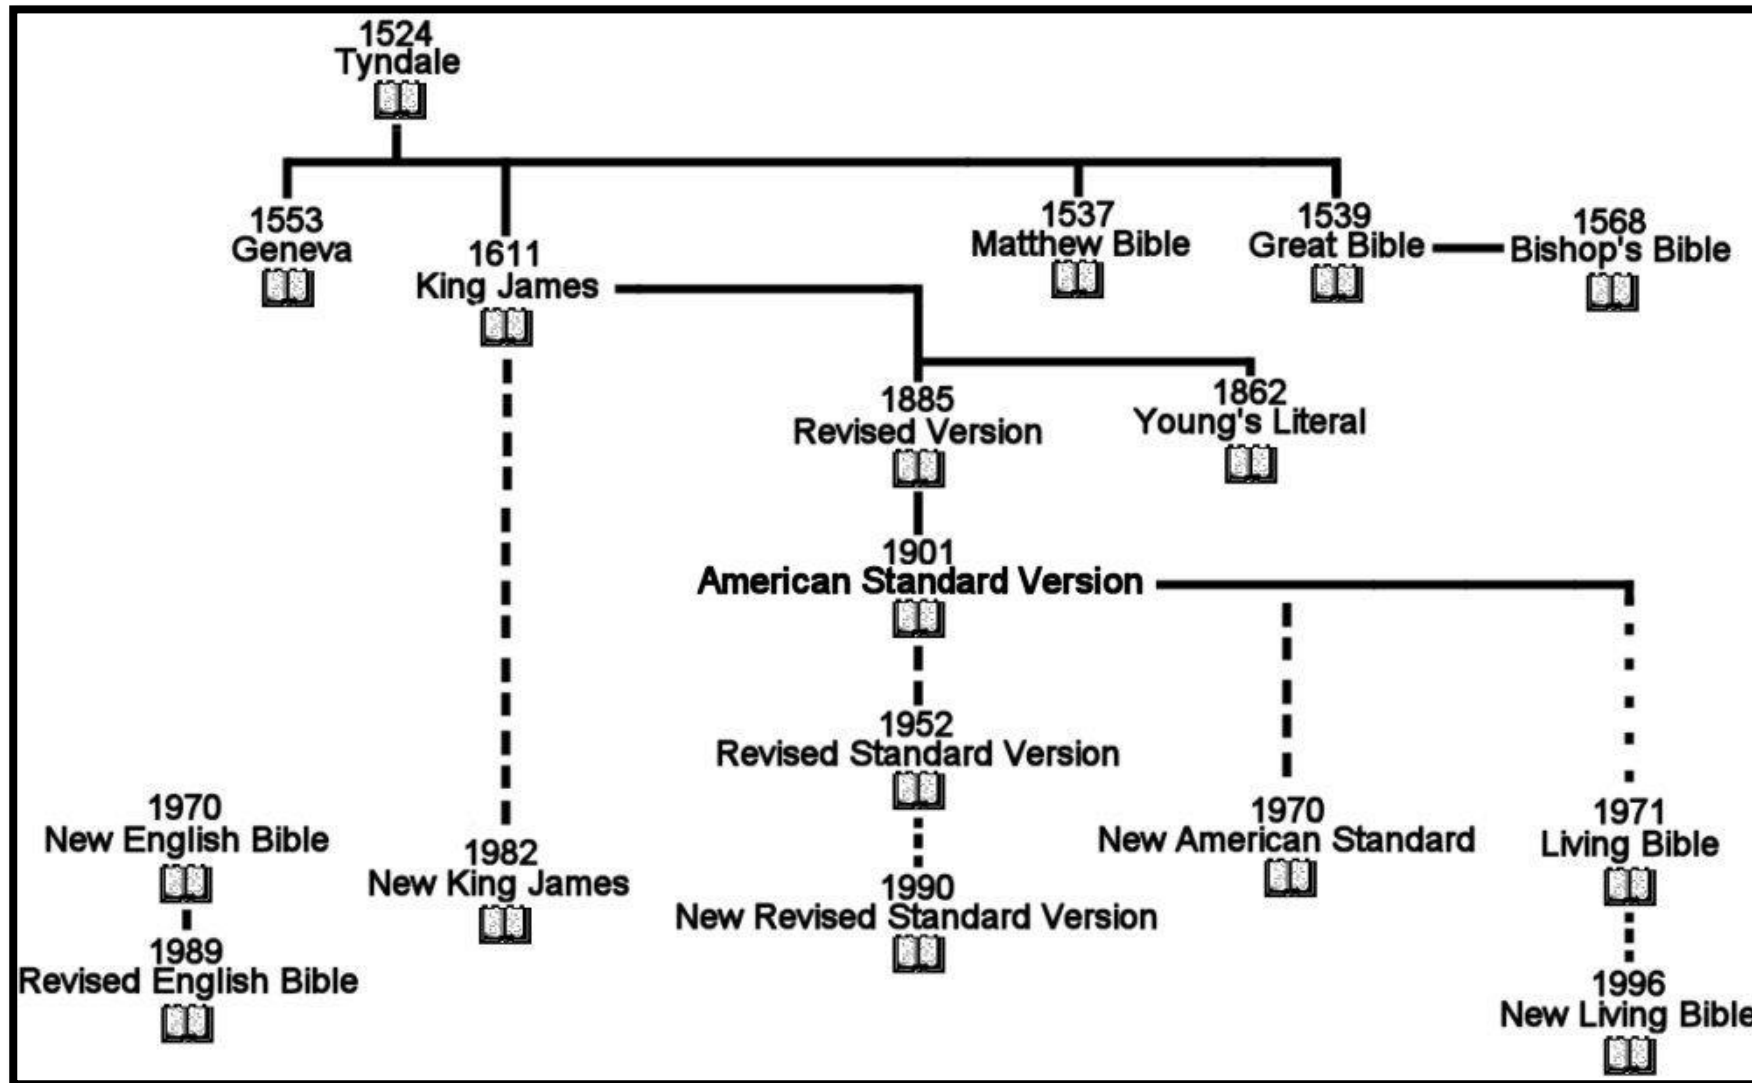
1524
Tyndale

1553
Geneva

1611
King James

1537
Matthew Bible

1539
Great Bible

1568
Bishop's Bible

1885
Revised Version

1862
Young's Literal

1901
American Standard Version

1952
Revised Standard Version

1970
New English Bible

1989
Revised English Bible

1982
New King James

1990
New Revised Standard Version

1970
New American Standard

1971
Living Bible

1996
New Living Bible